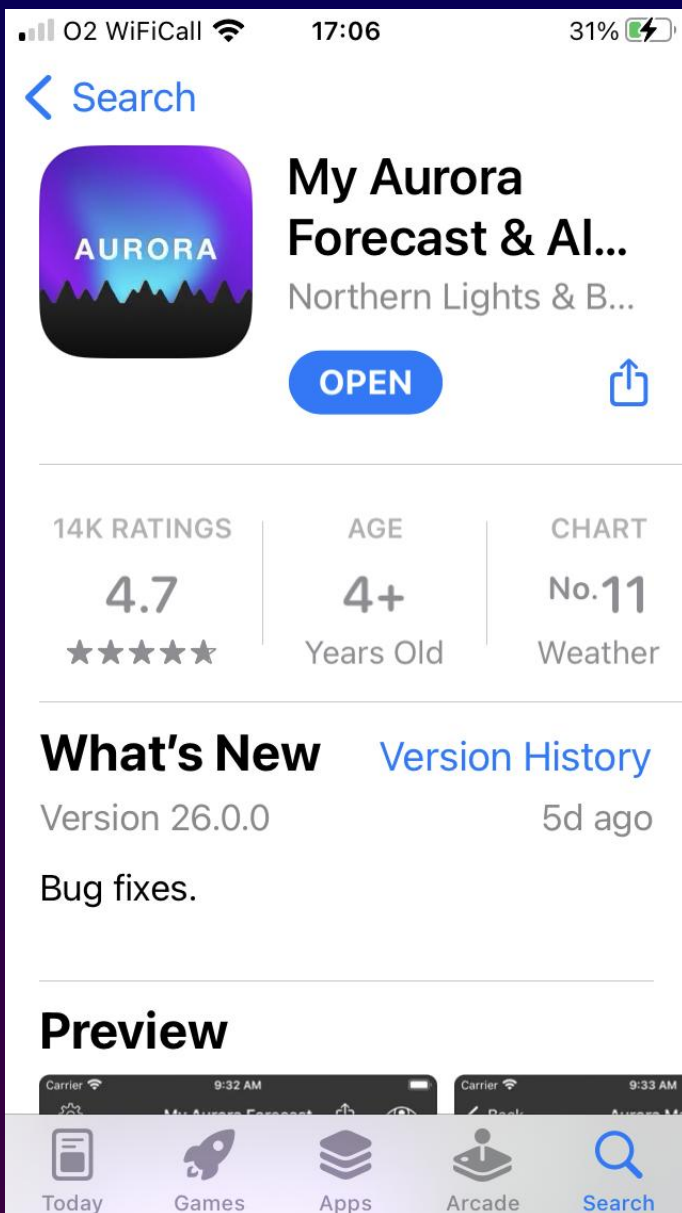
O2 WiFiCall 17:06 31%

< Search

AURORA

My Aurora Forecast & Al...

Northern Lights & B...

OPEN

14K RATINGS
4.7
★★★★★

AGE
4+
Years Old

CHART
No.11
Weather

What's New

Version History

Version 26.0.0

5d ago

Bug fixes.

Preview

Carrier 9:32 AM

My Aurora Forecast

Carrier 9:33 AM

< Back

Aurora M

Today Games Apps Arcade Search